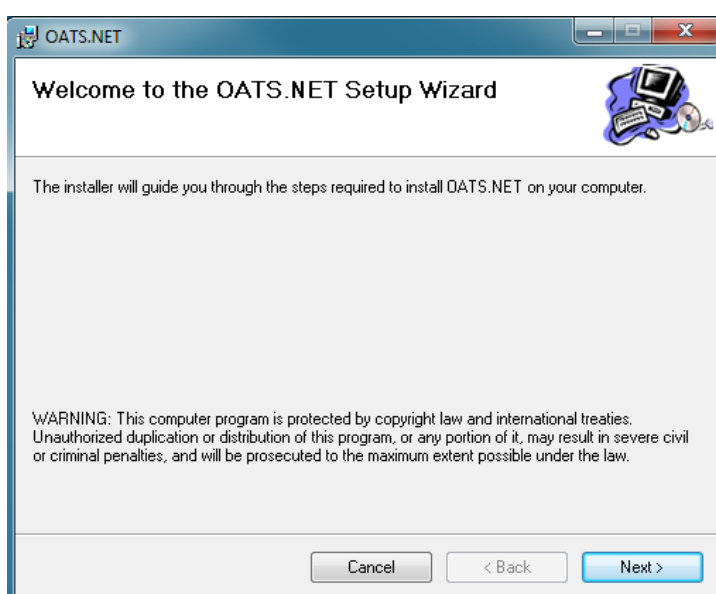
OATS.NET

Welcome to the OATS.NET Setup Wizard

The installer will guide you through the steps required to install OATS.NET on your computer.

WARNING: This computer program is protected by copyright law and international treaties. Unauthorized duplication or distribution of this program, or any portion of it, may result in severe civil or criminal penalties, and will be prosecuted to the maximum extent possible under the law.

Cancel
< Back
Next >